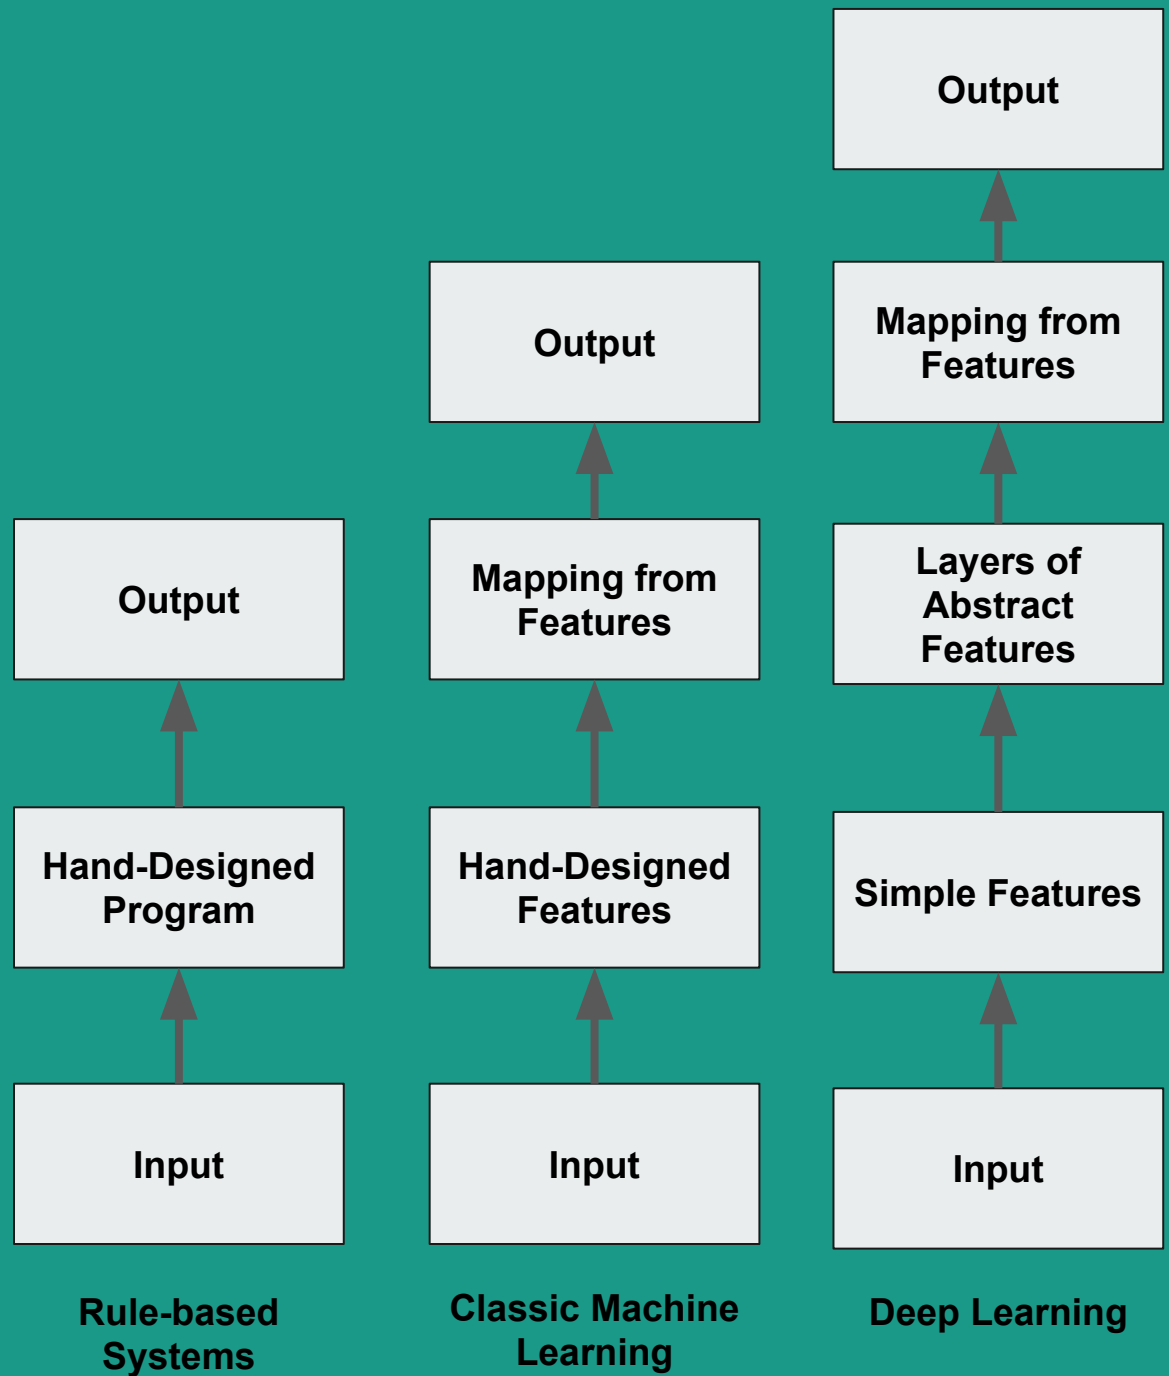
Output

Mapping from Features

Output

Mapping from Features

Layers of Abstract Features

Output

Hand-Designed Program

Hand-Designed Features

Simple Features

Input

Input

Input

Rule-based Systems

Classic Machine Learning

Deep Learning